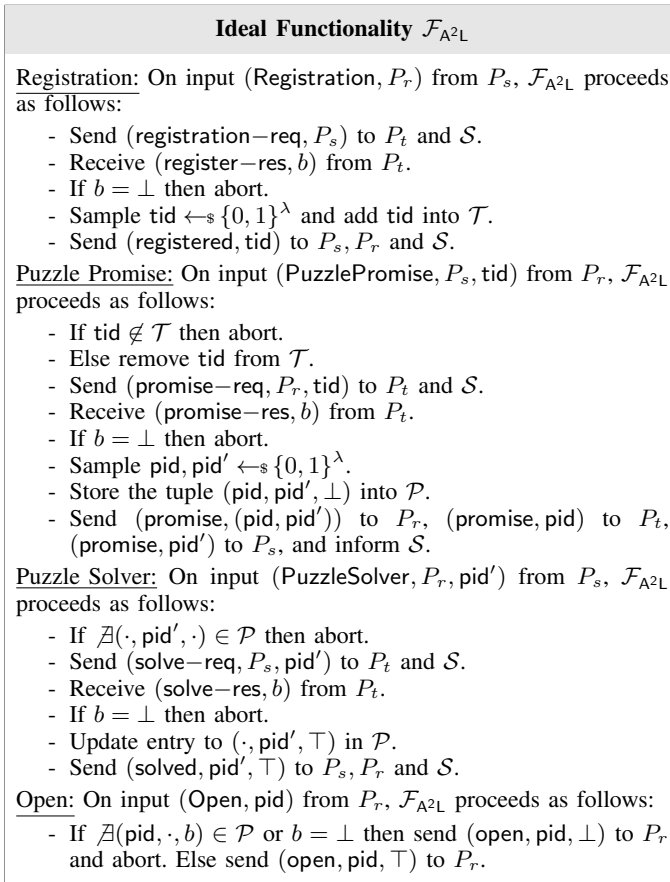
**Ideal Functionality $\mathcal{F}_{\mathsf{A^2L}}$**

Registration: On input $(\mathsf{Registration}, P_r)$ from $P_s$, $\mathcal{F}_{\mathsf{A^2L}}$ proceeds as follows:

- Send $(\mathsf{registration{-}req}, P_s)$ to $P_t$ and $\mathcal{S}$.
- Receive $(\mathsf{register{-}res}, b)$ from $P_t$.
- If $b = \bot$ then abort.
- Sample $\mathsf{tid} \leftarrow_{\$} \{0,1\}^{\lambda}$ and add $\mathsf{tid}$ into $\mathcal{T}$.
- Send $(\mathsf{registered}, \mathsf{tid})$ to $P_s, P_r$ and $\mathcal{S}$.

Puzzle Promise: On input $(\mathsf{PuzzlePromise}, P_s, \mathsf{tid})$ from $P_r$, $\mathcal{F}_{\mathsf{A^2L}}$ proceeds as follows:

- If $\mathsf{tid} \notin \mathcal{T}$ then abort.
- Else remove $\mathsf{tid}$ from $\mathcal{T}$.
- Send $(\mathsf{promise{-}req}, P_r, \mathsf{tid})$ to $P_t$ and $\mathcal{S}$.
- Receive $(\mathsf{promise{-}res}, b)$ from $P_t$.
- If $b = \bot$ then abort.
- Sample $\mathsf{pid}, \mathsf{pid}' \leftarrow_{\$} \{0,1\}^{\lambda}$.
- Store the tuple $(\mathsf{pid}, \mathsf{pid}', \bot)$ into $\mathcal{P}$.
- Send $(\mathsf{promise}, (\mathsf{pid}, \mathsf{pid}'))$ to $P_r$, $(\mathsf{promise}, \mathsf{pid})$ to $P_t$, $(\mathsf{promise}, \mathsf{pid}')$ to $P_s$, and inform $\mathcal{S}$.

Puzzle Solver: On input $(\mathsf{PuzzleSolver}, P_r, \mathsf{pid}')$ from $P_s$, $\mathcal{F}_{\mathsf{A^2L}}$ proceeds as follows:

- If $\nexists(\cdot, \mathsf{pid}', \cdot) \in \mathcal{P}$ then abort.
- Send $(\mathsf{solve{-}req}, P_s, \mathsf{pid}')$ to $P_t$ and $\mathcal{S}$.
- Receive $(\mathsf{solve{-}res}, b)$ from $P_t$.
- If $b = \bot$ then abort.
- Update entry to $(\cdot, \mathsf{pid}', \top)$ in $\mathcal{P}$.
- Send $(\mathsf{solved}, \mathsf{pid}', \top)$ to $P_s, P_r$ and $\mathcal{S}$.

Open: On input $(\mathsf{Open}, \mathsf{pid})$ from $P_r$, $\mathcal{F}_{\mathsf{A^2L}}$ proceeds as follows:

- If $\nexists(\mathsf{pid}, \cdot, b) \in \mathcal{P}$ or $b = \bot$ then send $(\mathsf{open}, \mathsf{pid}, \bot)$ to $P_r$ and abort. Else send $(\mathsf{open}, \mathsf{pid}, \top)$ to $P_r$.